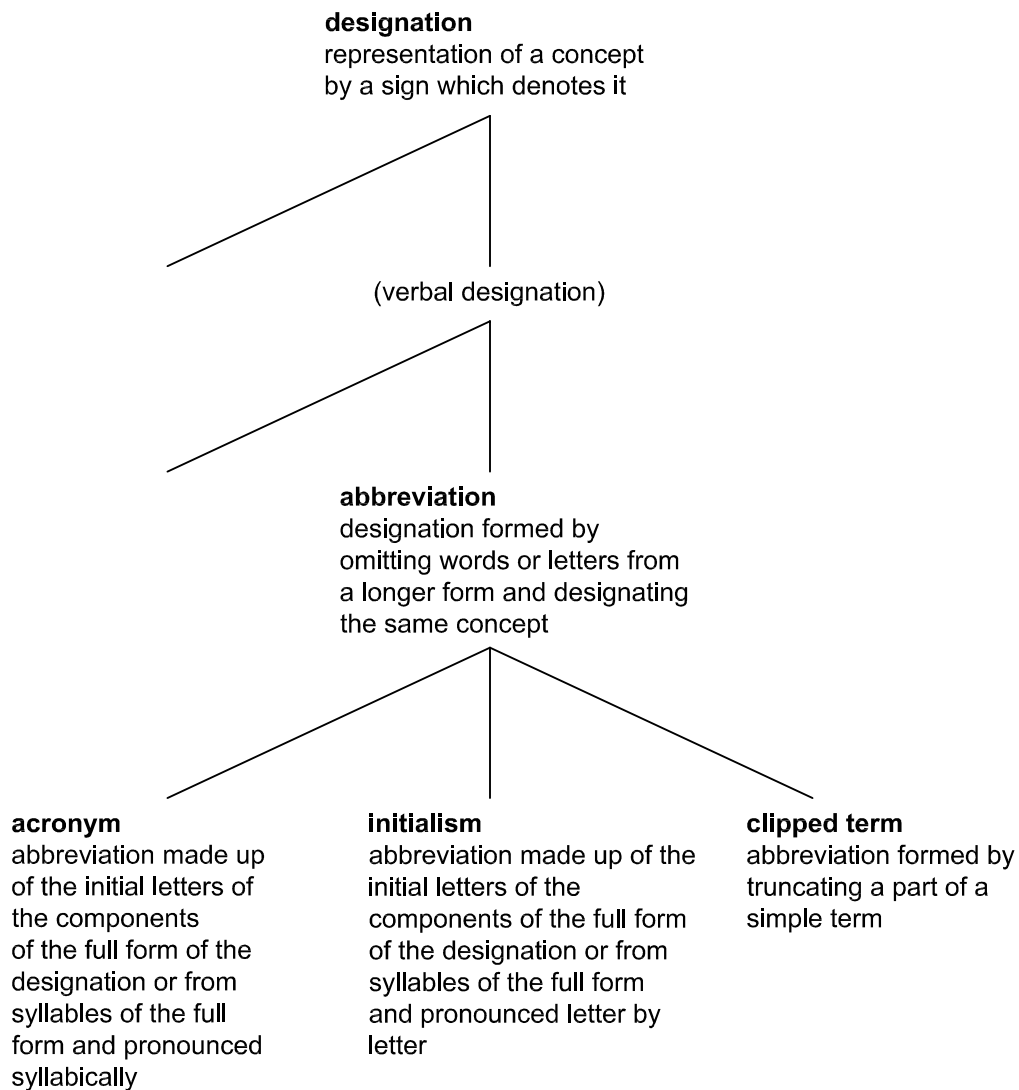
**designation**
representation of a concept by a sign which denotes it

(verbal designation)

**abbreviation**
designation formed by omitting words or letters from a longer form and designating the same concept

**acronym**
abbreviation made up of the initial letters of the components of the full form of the designation or from syllables of the full form and pronounced syllabically

**initialism**
abbreviation made up of the initial letters of the components of the full form of the designation or from syllables of the full form and pronounced letter by letter

**clipped term**
abbreviation formed by truncating a part of a simple term